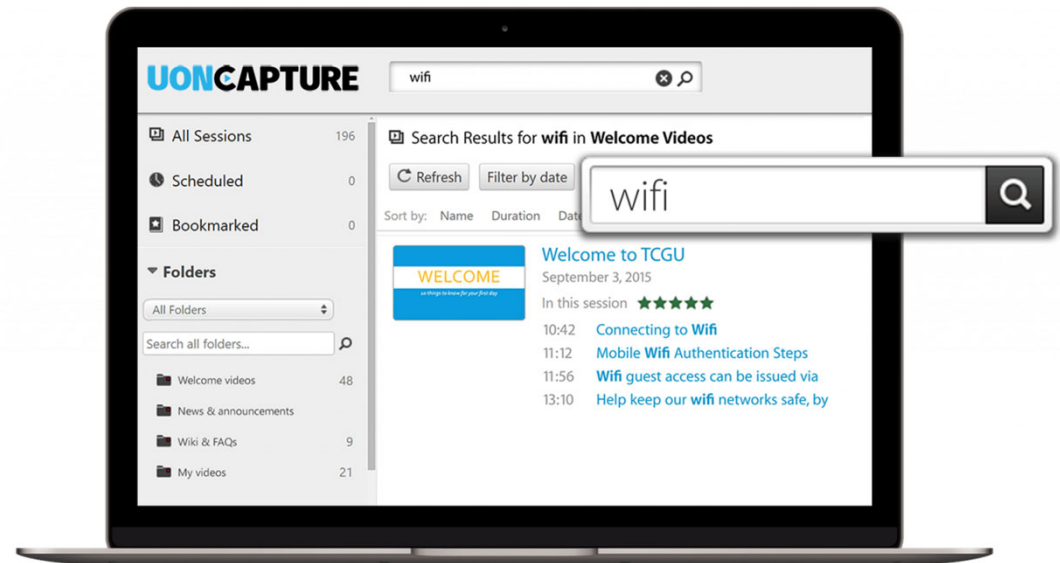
UONCAPTURE

wifi

All Sessions 196

Scheduled 0

Bookmarked 0

Folders

All Folders

Search all folders...

Welcome videos 48

News & announcements

Wiki & FAQs 9

My videos 21

Search Results for **wifi** in **Welcome Videos**

Refresh

Filter by date

wifi

Sort by: Name Duration Date

WELCOME

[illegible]

Welcome to TCGU

September 3, 2015

In this session

10:42 Connecting to **Wifi**

11:12 Mobile **Wifi** Authentication Steps

11:56 **Wifi** guest access can be issued via

13:10 Help keep our **wifi** networks safe, by